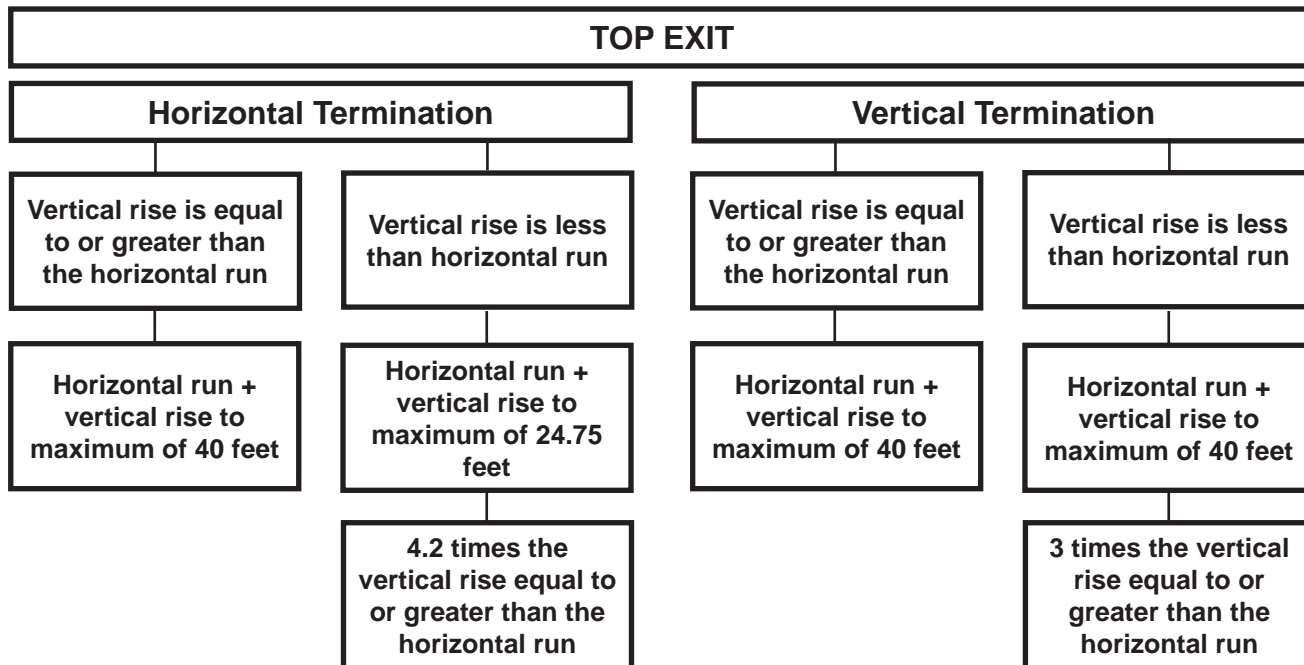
TOP EXIT

Horizontal Termination

Vertical rise is equal to or greater than the horizontal run

Horizontal run + vertical rise to maximum of 40 feet

Vertical rise is less than horizontal run

Horizontal run + vertical rise to maximum of 24.75 feet

4.2 times the vertical rise equal to or greater than the horizontal run

Vertical Termination

Vertical rise is equal to or greater than the horizontal run

Horizontal run + vertical rise to maximum of 40 feet

Vertical rise is less than horizontal run

Horizontal run + vertical rise to maximum of 40 feet

3 times the vertical rise equal to or greater than the horizontal run